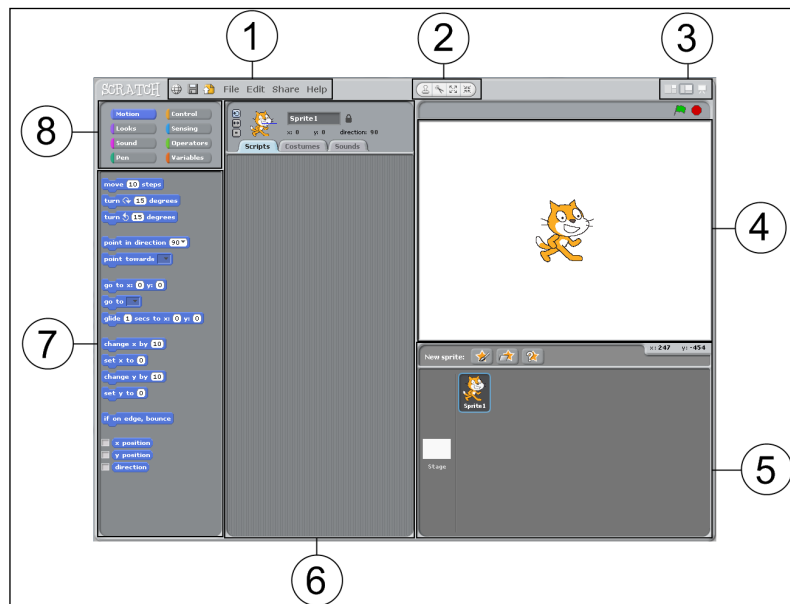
1
2
3
SCRATCH
File Edit Share Help
8
Motion
Control
Looks
Sensing
Sound
Operators
Pen
Variables
Sprite1
x: 0 y: 0 direction: 90
Scripts
Costumes
Sounds
4
7
move 10 steps
turn 15 degrees
turn 15 degrees
point in direction 90
point towards
go to x: 0 y: 0
go to
glide 1 secs to x: 0 y: 0
change x by 10
set x to 0
change y by 10
set y to 0
if on edge, bounce
x position
y position
direction
New sprite:
x: 247 y: -454
Sprite1
Stage
5
6